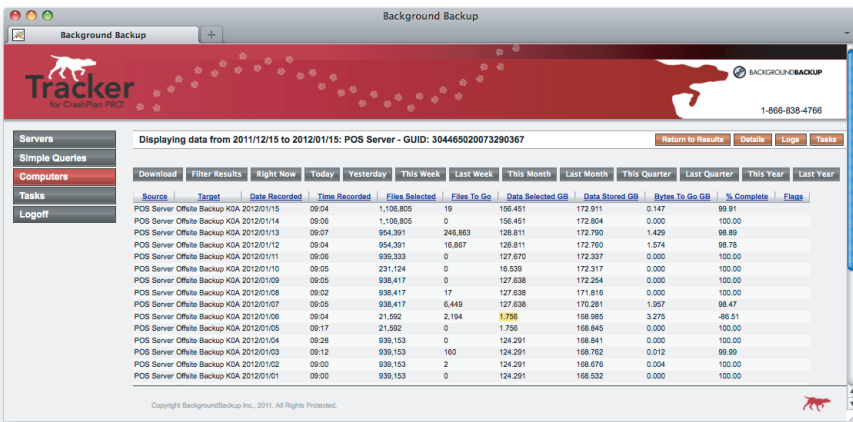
Background Backup

Background Backup

Tracker
for CrashPlan PRO

BACKGROUNDBACKUP

1-866-838-4766

Servers
Simple Queries
Computers
Tasks
Logoff

Displaying data from 2011/12/15 to 2012/01/15: POS Server - GUID: 304465020073290367

Return to Results | Details | Logs | Tasks

Download | Filter Results | Right Now | Today | Yesterday | This Week | Last Week | This Month | Last Month | This Quarter | Last Quarter | This Year | Last Year

| Source | Target | Date Recorded | Time Recorded | Files Selected | Files To Go | Data Selected GB | Data Stored GB | Bytes To Go GB | % Complete | Flags |
|---|---|---|---|---|---|---|---|---|---|---|
| POS Server | Offsite Backup K0A | 2012/01/15 | 09:04 | 1,106,805 | 19 | 156.451 | 172.911 | 0.147 | 99.91 | |
| POS Server | Offsite Backup K0A | 2012/01/14 | 09:06 | 1,106,805 | 0 | 156.451 | 172.804 | 0.000 | 100.00 | |
| POS Server | Offsite Backup K0A | 2012/01/13 | 09:07 | 954,391 | 246,863 | 128.811 | 172.790 | 1.429 | 98.89 | |
| POS Server | Offsite Backup K0A | 2012/01/12 | 09:04 | 954,391 | 16,867 | 128.811 | 172.760 | 1.574 | 98.78 | |
| POS Server | Offsite Backup K0A | 2012/01/11 | 09:06 | 939,333 | 0 | 127.670 | 172.337 | 0.000 | 100.00 | |
| POS Server | Offsite Backup K0A | 2012/01/10 | 09:05 | 231,124 | 0 | 16.539 | 172.317 | 0.000 | 100.00 | |
| POS Server | Offsite Backup K0A | 2012/01/09 | 09:05 | 938,417 | 0 | 127.638 | 172.254 | 0.000 | 100.00 | |
| POS Server | Offsite Backup K0A | 2012/01/08 | 09:02 | 938,417 | 17 | 127.638 | 171.816 | 0.000 | 100.00 | |
| POS Server | Offsite Backup K0A | 2012/01/07 | 09:05 | 938,417 | 6,449 | 127.638 | 170.281 | 1.957 | 98.47 | |
| POS Server | Offsite Backup K0A | 2012/01/06 | 09:04 | 21,592 | 2,194 | 1.756 | 168.985 | 3.275 | -86.51 | |
| POS Server | Offsite Backup K0A | 2012/01/05 | 09:17 | 21,592 | 0 | 1.756 | 168.845 | 0.000 | 100.00 | |
| POS Server | Offsite Backup K0A | 2012/01/04 | 09:28 | 939,153 | 0 | 124.291 | 168.841 | 0.000 | 100.00 | |
| POS Server | Offsite Backup K0A | 2012/01/03 | 09:12 | 939,153 | 160 | 124.291 | 168.762 | 0.012 | 99.99 | |
| POS Server | Offsite Backup K0A | 2012/01/02 | 09:00 | 939,153 | 2 | 124.291 | 168.676 | 0.004 | 100.00 | |
| POS Server | Offsite Backup K0A | 2012/01/01 | 09:00 | 939,153 | 0 | 124.291 | 168.532 | 0.000 | 100.00 | |

Copyright BackgroundBackup Inc., 2011. All Rights Protected.